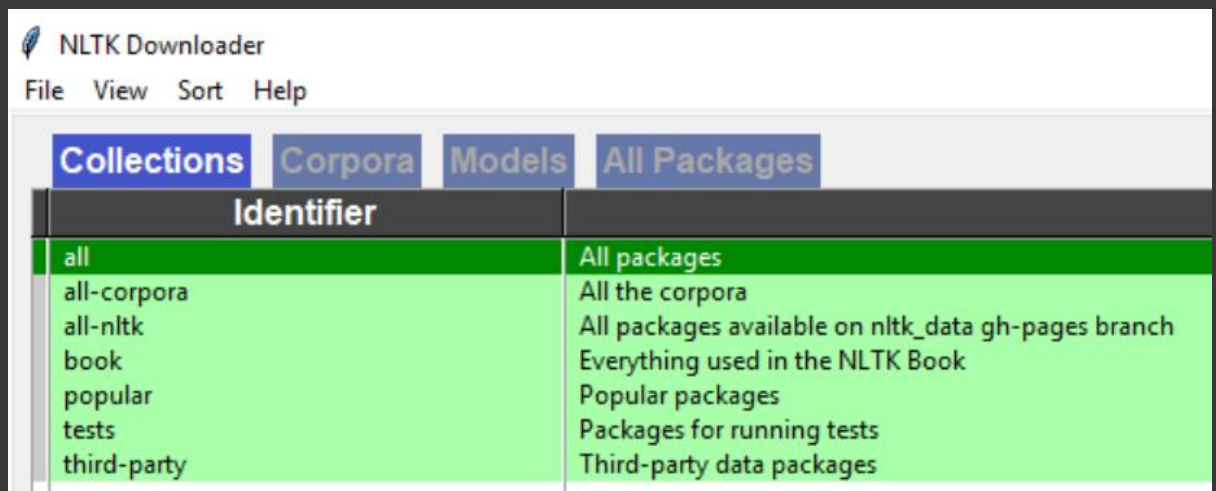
NLTK Downloader

File View Sort Help

Collections Corpora Models All Packages

| Identifier | |
|---|---|
| all | All packages |
| all-corpora | All the corpora |
| all-nltk | All packages available on nltk_data gh-pages branch |
| book | Everything used in the NLTK Book |
| popular | Popular packages |
| tests | Packages for running tests |
| third-party | Third-party data packages |